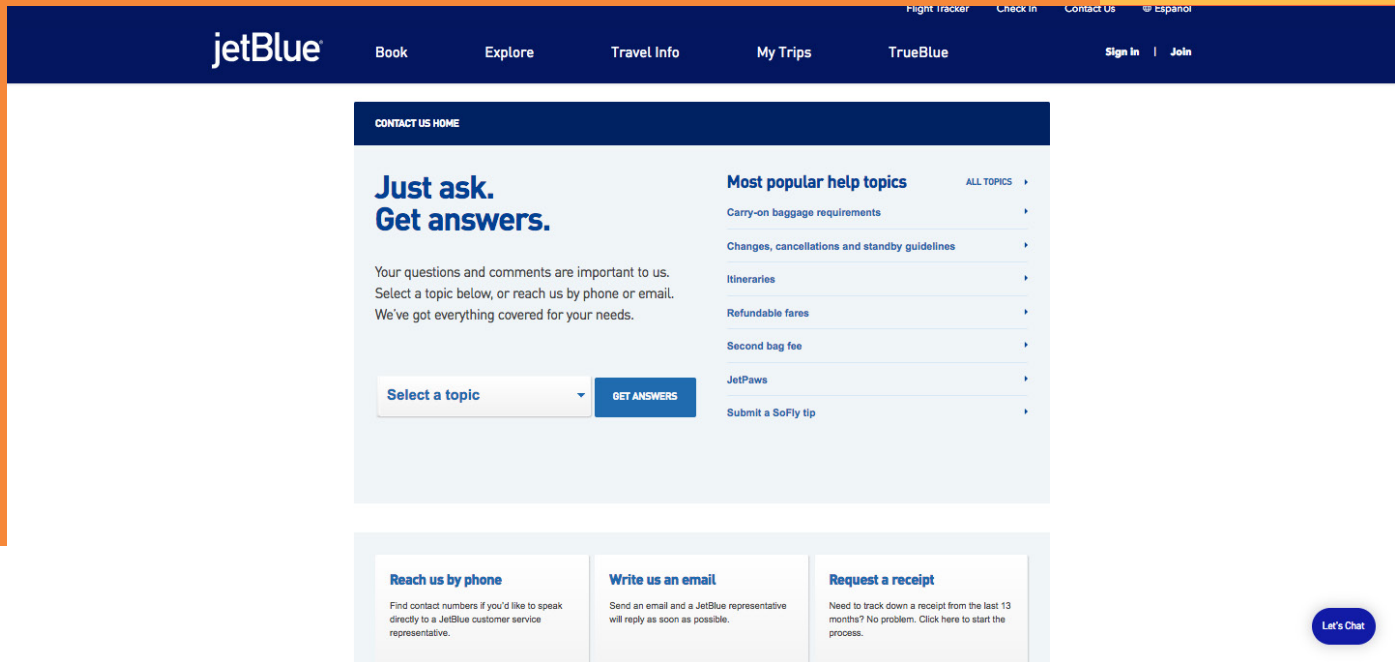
Flight Tracker Check In Contact Us Español

jetBlue Book Explore Travel Info My Trips TrueBlue Sign In | Join

CONTACT US HOME

Just ask.
Get answers.

Your questions and comments are important to us. Select a topic below, or reach us by phone or email. We've got everything covered for your needs.

Select a topic

GET ANSWERS

Most popular help topics

ALL TOPICS

Carry-on baggage requirements

Changes, cancellations and standby guidelines

Itineraries

Refundable fares

Second bag fee

JetPaws

Submit a SoFly tip

Reach us by phone

Find contact numbers if you'd like to speak directly to a JetBlue customer service representative.

Write us an email

Send an email and a JetBlue representative will reply as soon as possible.

Request a receipt

Need to track down a receipt from the last 13 months? No problem. Click here to start the process.

Let's Chat